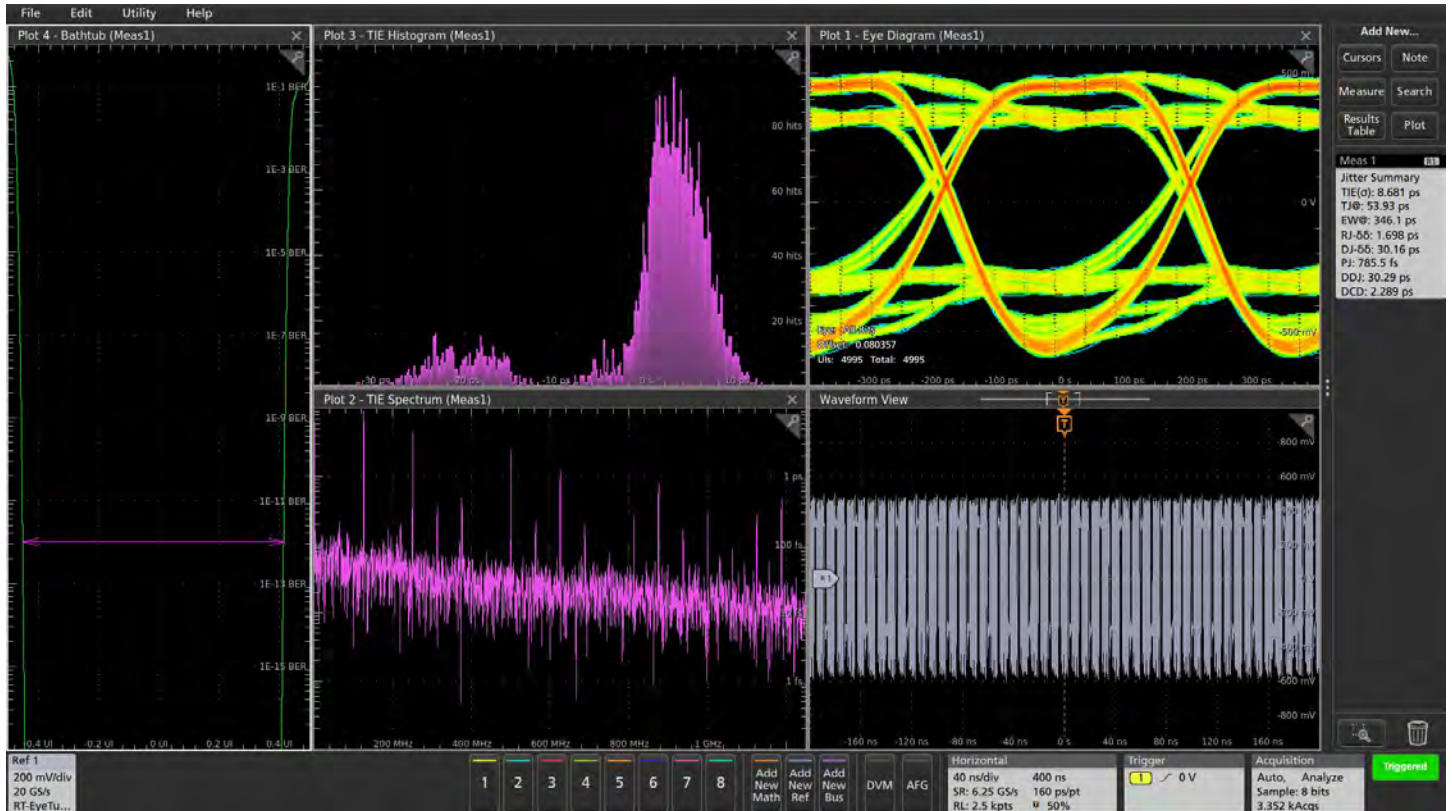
File Edit Utility Help

Plot 4 - Bathtub (Meas1)

1E-1 BER
1E-3 BER
1E-5 BER
1E-7 BER
1E-9 BER
1E-11 BER
1E-13 BER
1E-15 BER

-0.4 UI -0.2 UI 0 UI 0.2 UI 0.4 UI

Plot 3 - TIE Histogram (Meas1)

80 hits
60 hits
40 hits
20 hits

-30 ps -20 ps -10 ps 0 ps 10 ps

Plot 1 - Eye Diagram (Meas1)

500 mV
0 V
-500 mV

Eye: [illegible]
Offset: 0.080357
UIs: 4995 Total: 4995

-300 ps -200 ps -100 ps 0 s 100 ps 200 ps 300 ps

Plot 2 - TIE Spectrum (Meas1)

1 ps
100 fs
1 fs

200 MHz 400 MHz 600 MHz 800 MHz 1 GHz

Waveform View

800 mV
600 mV
400 mV
200 mV
0 V
-200 mV
-400 mV
-600 mV
-800 mV

R1

-160 ns -120 ns -80 ns -40 ns 0 s 40 ns 80 ns 120 ns 160 ns

Add New...
Cursors Note
Measure Search
Results Table Plot

Meas 1 R1
Jitter Summary
TIE(σ): 8.681 ps
TJ@: 53.93 ps
EW@: 346.1 ps
RJ-δδ: 1.698 ps
DJ-δδ: 30.16 ps
PJ: 785.5 fs
DDJ: 30.29 ps
DCD: 2.289 ps

Ref 1
200 mV/div
20 GS/s
RT-EyeTu...

1 2 3 4 5 6 7 8
Add New Math
Add New Ref
Add New Bus
DVM AFG

Horizontal
40 ns/div 400 ns
SR: 6.25 GS/s 160 ps/pt
RL: 2.5 kpts 50%

Trigger
1 0 V

Acquisition
Auto, Analyze
Sample: 8 bits
3.352 kAcqs

Triggered